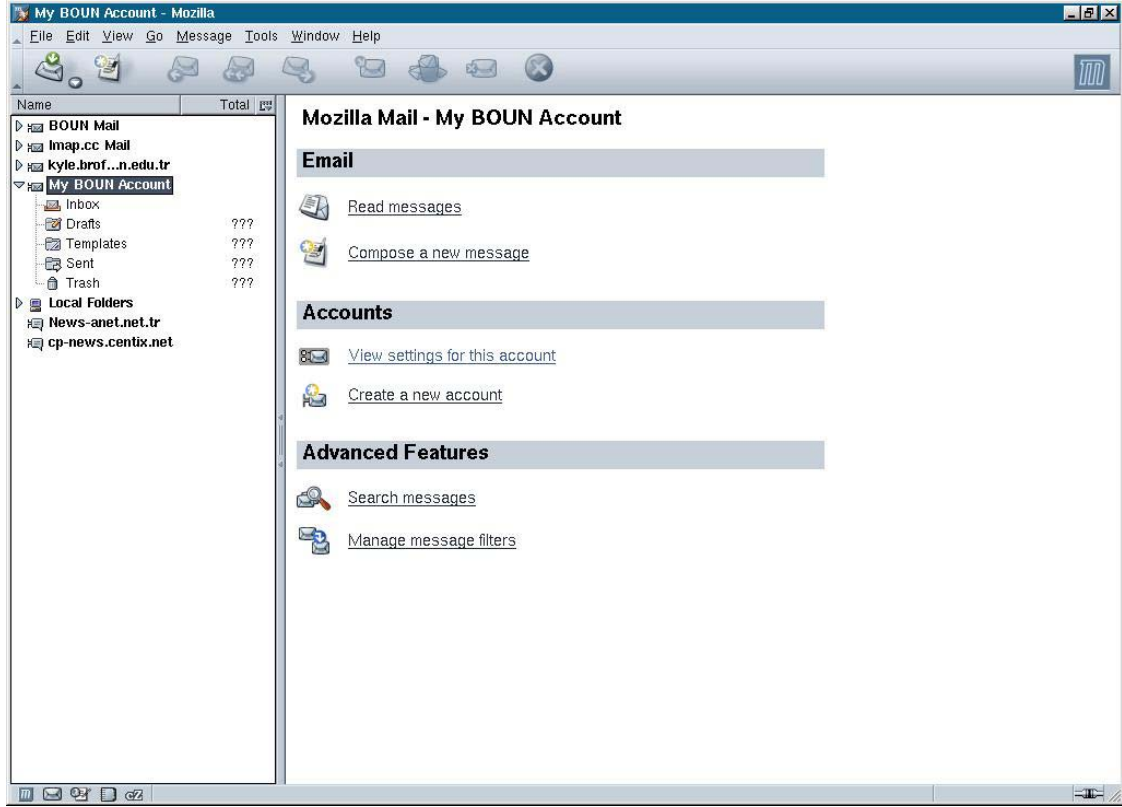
My BOUN Account - Mozilla

File Edit View Go Message Tools Window Help

Name Total

BOUN Mail
Imap.cc Mail
kyle.brof...n.edu.tr
My BOUN Account
Inbox
Drafts ???
Templates ???
Sent ???
Trash ???
Local Folders
News-anet.net.tr
cp-news.centix.net

Mozilla Mail - My BOUN Account

Email

Read messages

Compose a new message

Accounts

View settings for this account

Create a new account

Advanced Features

Search messages

Manage message filters